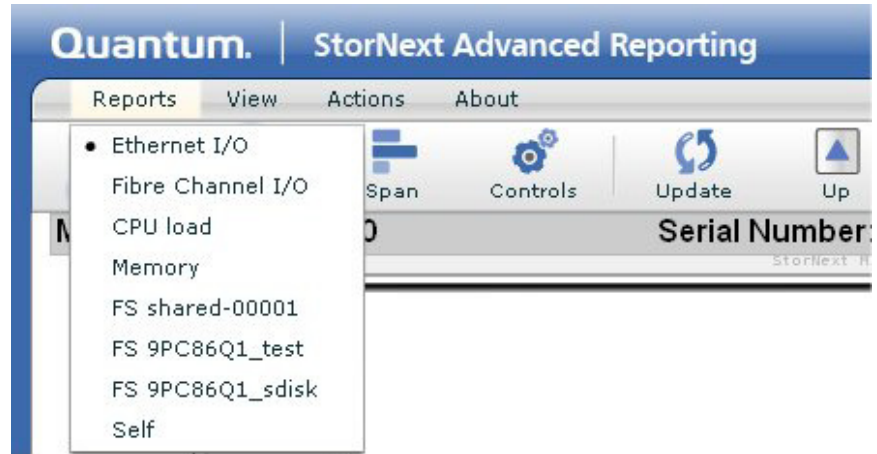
Quantum. | StorNext Advanced Reporting

Reports View Actions About

• Ethernet I/O
Fibre Channel I/O
CPU load
Memory
FS shared-00001
FS 9PC86Q1_test
FS 9PC86Q1_sdisk
Self

Span Controls Update Up

M 0 Serial Number:

StorNext M